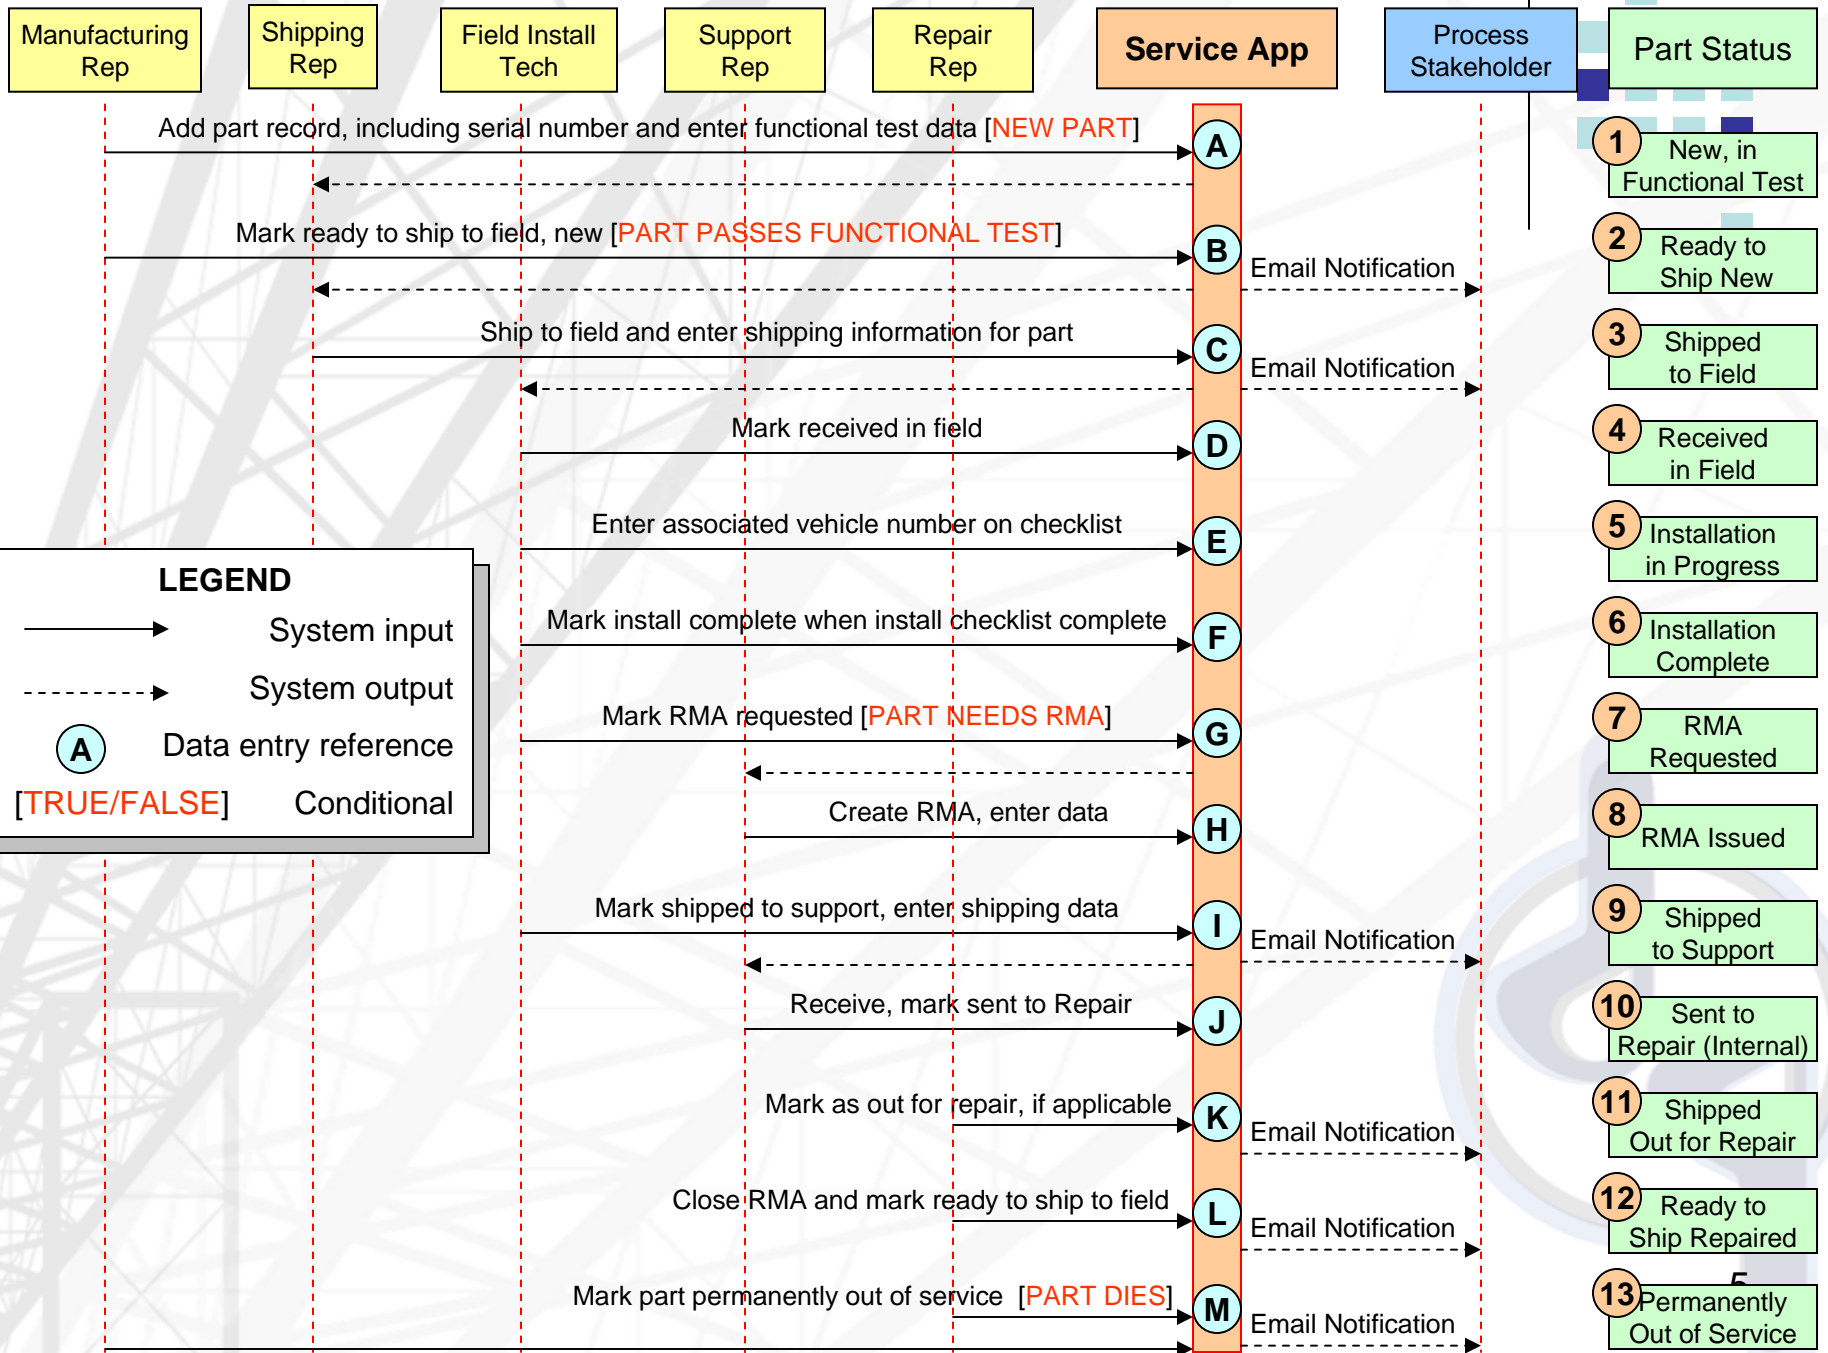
Manufacturing Rep

Shipping Rep

Field Install Tech

Support Rep

Repair Rep

Service App

Process Stakeholder

Part Status

Add part record, including serial number and enter functional test data [NEW PART]

A

Mark ready to ship to field, new [PART PASSES FUNCTIONAL TEST]

B

Email Notification

Ship to field and enter shipping information for part

C

Email Notification

Mark received in field

D

Enter associated vehicle number on checklist

E

Mark install complete when install checklist complete

F

Mark RMA requested [PART NEEDS RMA]

G

Create RMA, enter data

H

Mark shipped to support, enter shipping data

I

Email Notification

Receive, mark sent to Repair

J

Mark as out for repair, if applicable

K

Email Notification

Close RMA and mark ready to ship to field

L

Email Notification

Mark part permanently out of service [PART DIES]

M

Email Notification

LEGEND

System input

System output

A Data entry reference

[TRUE/FALSE] Conditional

1 New, in Functional Test

2 Ready to Ship New

3 Shipped to Field

4 Received in Field

5 Installation in Progress

6 Installation Complete

7 RMA Requested

8 RMA Issued

9 Shipped to Support

10 Sent to Repair (Internal)

11 Shipped Out for Repair

12 Ready to Ship Repaired

13 Permanently Out of Service

5